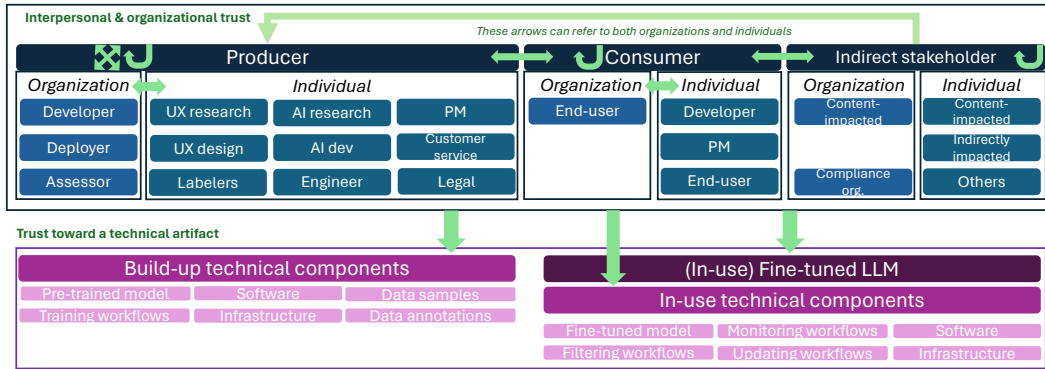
Interpersonal & organizational trust

These arrows can refer to both organizations and individuals

Producer

Organization

Developer

Deployer

Assessor

Individual

UX research

AI research

PM

UX design

AI dev

Customer service

Labelers

Engineer

Legal

Consumer

Organization

End-user

Individual

Developer

PM

End-user

Indirect stakeholder

Organization

Content-impacted

Compliance org.

Individual

Content-impacted

Indirectly impacted

Others

Trust toward a technical artifact

Build-up technical components

Pre-trained model

Software

Data samples

Training workflows

Infrastructure

Data annotations

(In-use) Fine-tuned LLM

In-use technical components

Fine-tuned model

Monitoring workflows

Software

Filtering workflows

Updating workflows

Infrastructure